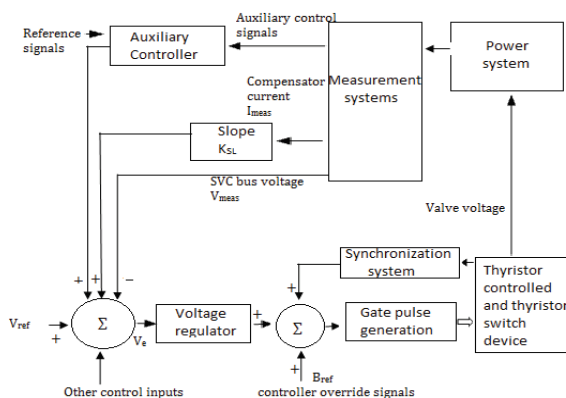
Reference signals

Auxiliary Controller

Auxiliary control signals

Measurement systems

Power system

Compensator current $I_{meas}$

Slope $K_{SL}$

SVC bus voltage $V_{meas}$

Valve voltage

+ + −

$V_{ref}$

+

Σ

$V_e$

Voltage regulator

+

Σ

+

Synchronization system

Gate pulse generation

Thyristor controlled and thyristor switch device

Other control inputs

$B_{ref}$

controller override signals